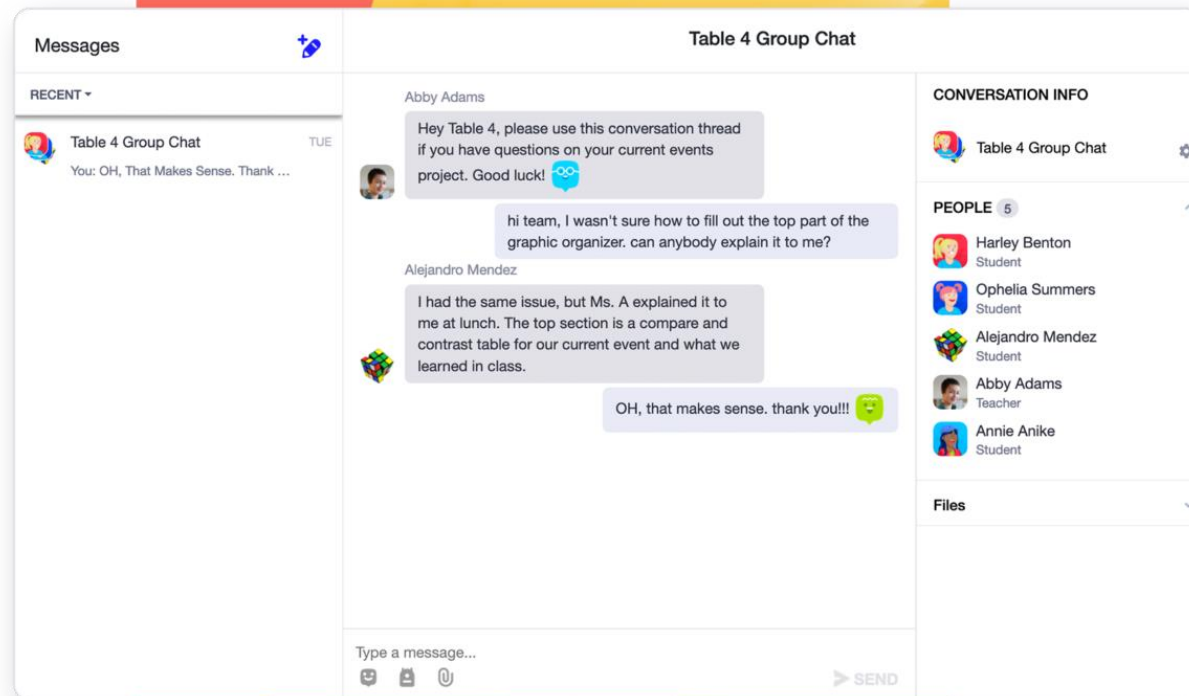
Messages

RECENT

Table 4 Group Chat TUE
You: OH, That Makes Sense. Thank ...

Table 4 Group Chat

Abby Adams
Hey Table 4, please use this conversation thread if you have questions on your current events project. Good luck!

hi team, I wasn't sure how to fill out the top part of the graphic organizer. can anybody explain it to me?

Alejandro Mendez
I had the same issue, but Ms. A explained it to me at lunch. The top section is a compare and contrast table for our current event and what we learned in class.

OH, that makes sense. thank you!!!

Type a message...

SEND

CONVERSATION INFO

Table 4 Group Chat

PEOPLE 5

Harley Benton
Student

Ophelia Summers
Student

Alejandro Mendez
Student

Abby Adams
Teacher

Annie Anike
Student

Files